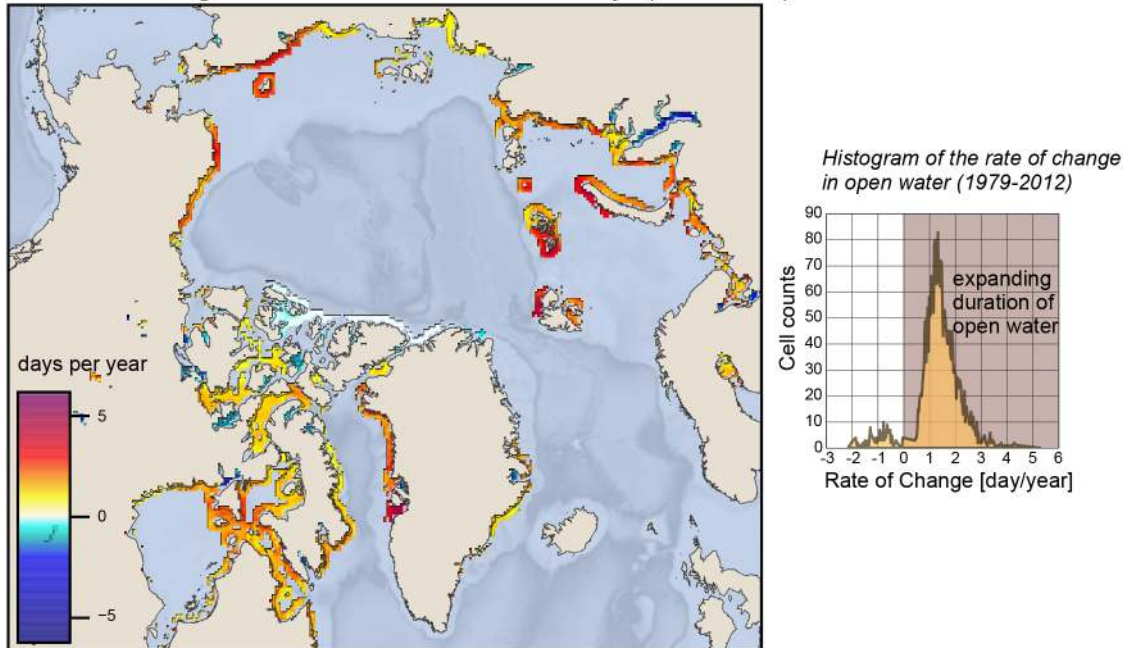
days per year
5
0
-5

Histogram of the rate of change in open water (1979-2012)

90
80
70
60
50
40
30
20
10
0

Cell counts

expanding duration of open water

-3 -2 -1 0 1 2 3 4 5 6
Rate of Change [day/year]